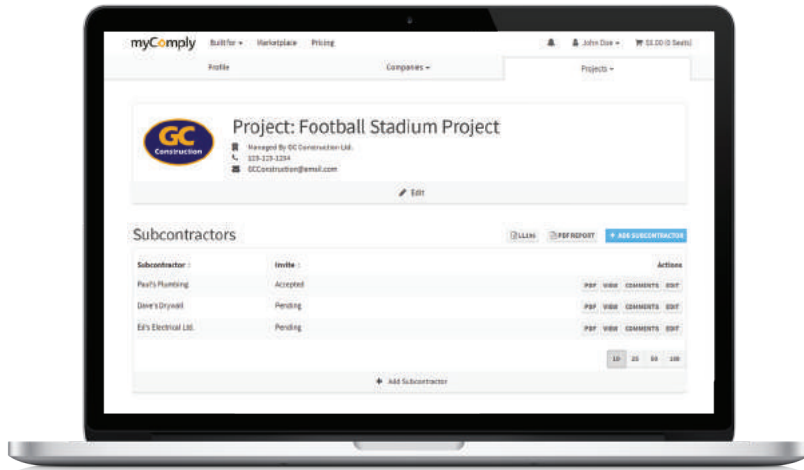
myComply BuiltFor ▾ Marketplace Pricing John Doe ▾ $0.00 (0 Seats)

Profile Companies ▾ Projects ▾

GC Construction

Project: Football Stadium Project

Managed By GC Construction Ltd.
123-123-1234
GCConstruction@email.com

Edit

Subcontractors

LLLM PDF REPORT + ADD SUBCONTRACTOR

| Subcontractor | Invite | Actions |
|---|---|---|
| Paul's Plumbing | Accepted | PDF VIEW COMMENTS EDIT |
| Dave's Drywall | Pending | PDF VIEW COMMENTS EDIT |
| Ed's Electrical Ltd. | Pending | PDF VIEW COMMENTS EDIT |

10 25 50 100

+ Add Subcontractor